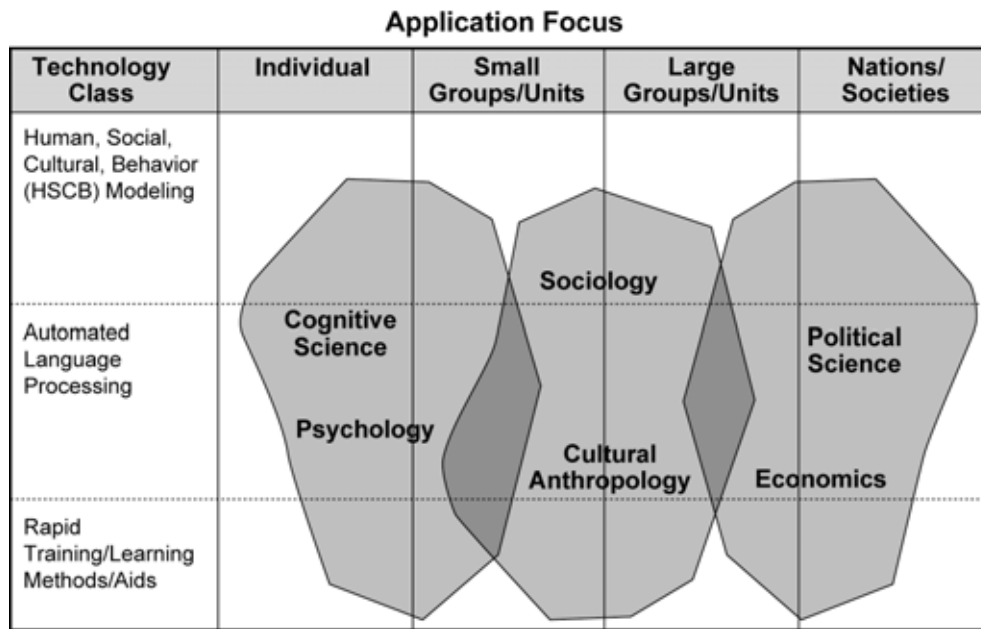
Application Focus

| Technology Class | Individual | Small Groups/Units | Large Groups/Units | Nations/ Societies |
|---|---|---|---|---|
| Human, Social, Cultural, Behavior (HSCB) Modeling | | | | |
| Automated Language Processing | | | | |
| Rapid Training/Learning Methods/Aids | | | | |

Sociology

Cognitive Science

Political Science

Psychology

Cultural Anthropology

Economics